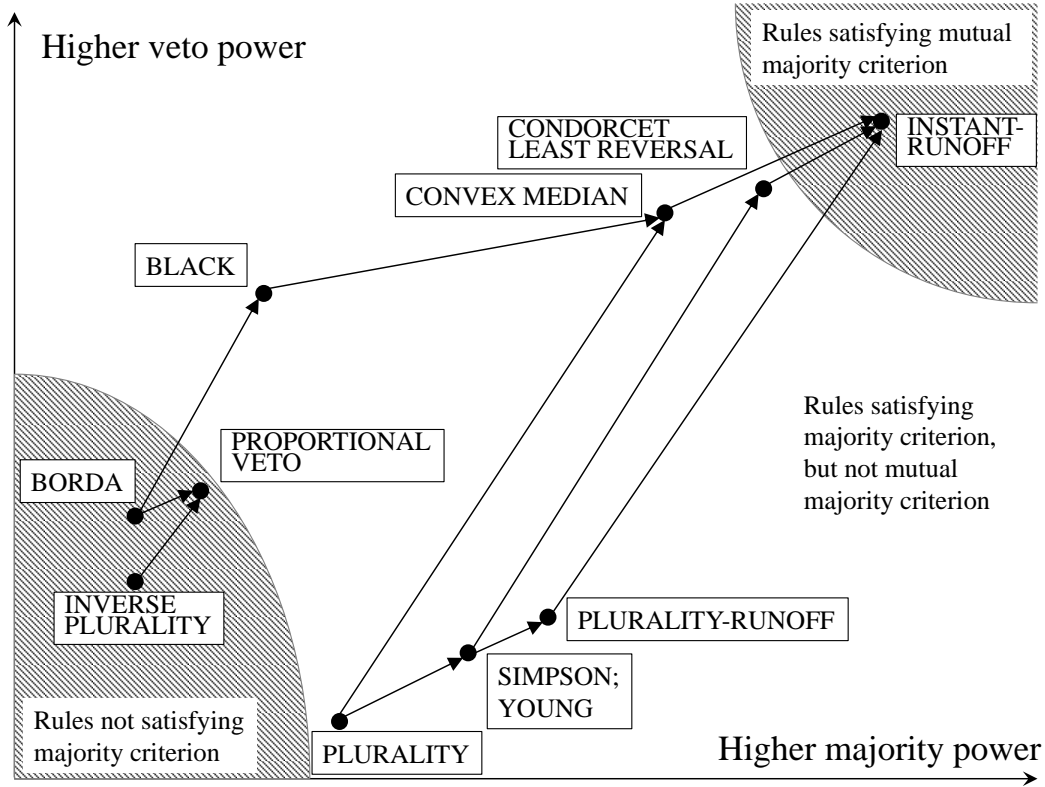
Higher veto power

Rules satisfying mutual majority criterion

CONDORCET LEAST REVERSAL

INSTANT-RUNOFF

CONVEX MEDIAN

BLACK

PROPORTIONAL VETO

Rules satisfying majority criterion, but not mutual majority criterion

BORDA

INVERSE PLURALITY

PLURALITY-RUNOFF

SIMPSON; YOUNG

Rules not satisfying majority criterion

PLURALITY

Higher majority power